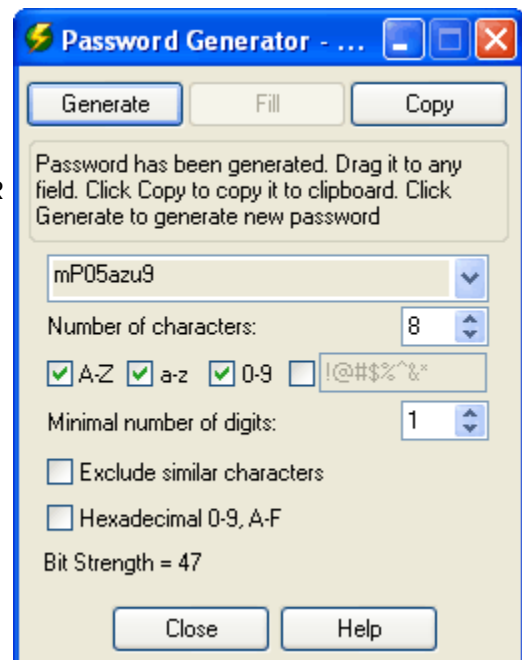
Password Generator - ...

Generate
Fill
Copy

Password has been generated. Drag it to any field. Click Copy to copy it to clipboard. Click Generate to generate new password

mP05azu9

Number of characters: 8

A-Z a-z 0-9 !@#$%^&*

Minimal number of digits: 1

Exclude similar characters

Hexadecimal 0-9, A-F

Bit Strength = 47

Close
Help